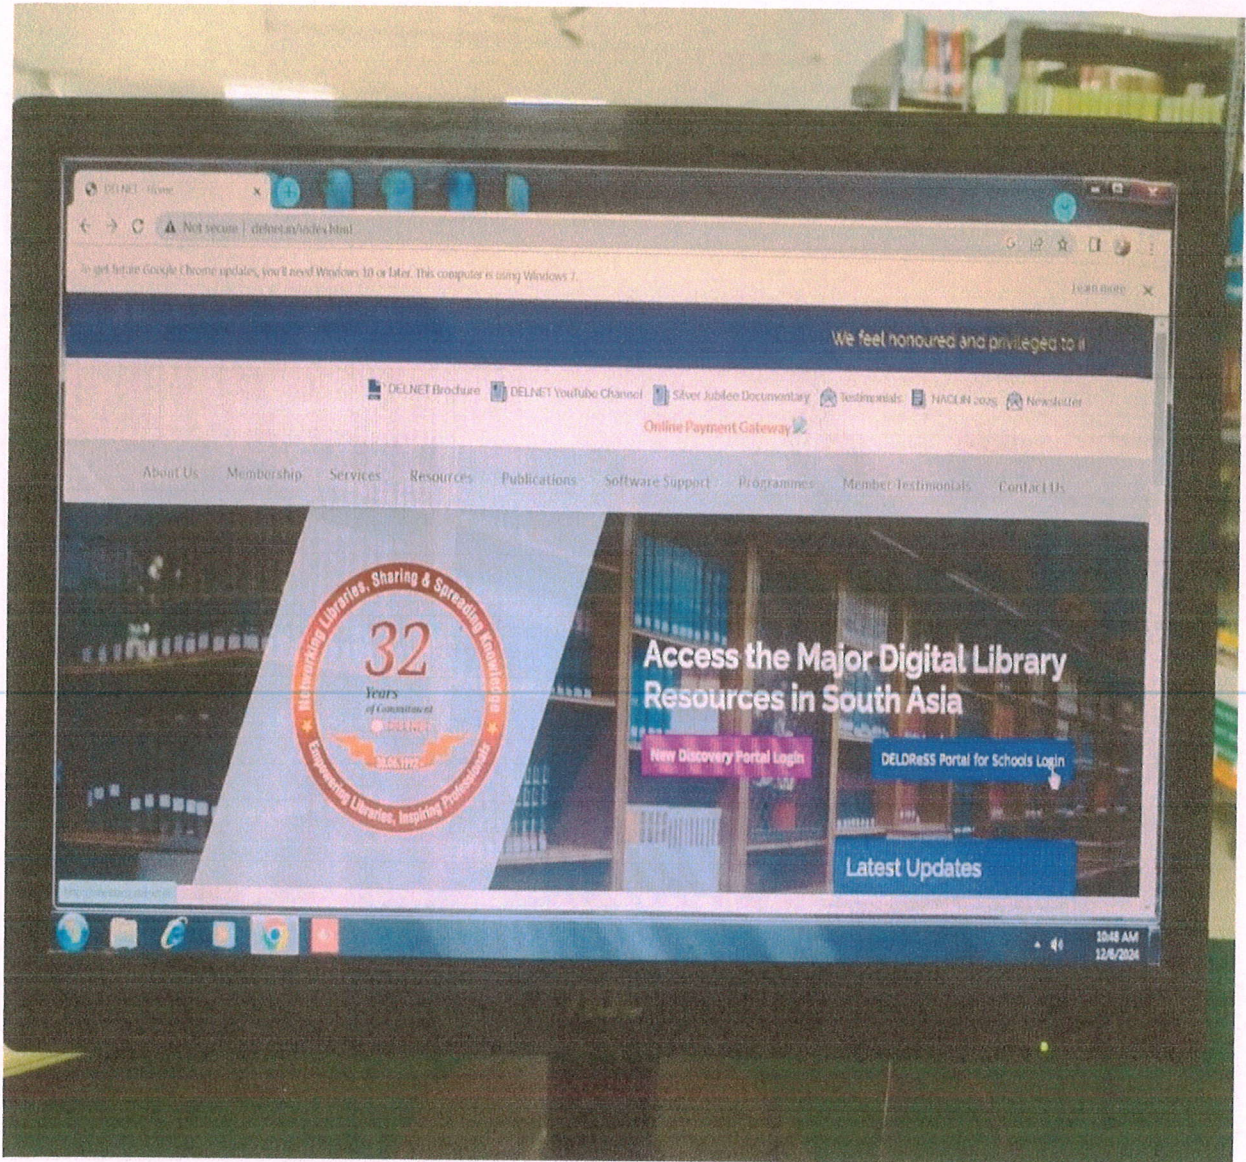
DELNET - Home

Not secure | delnet.in/index.html

To get future Google Chrome updates, you'll need Windows 10 or later. This computer is using Windows 7.

Learn more

We feel honoured and privileged to i

DELNET Brochure DELNET YouTube Channel Silver Jubilee Documentary Testimonials NACLIN 2025 Newsletter

Online Payment Gateway

About Us Membership Services Resources Publications Software Support Programmes Member Testimonials Contact Us

Networking Libraries, Sharing & Spreading Knowledge

32 Years of Commitment

DELNET

30.06.1992

Empowering Libraries, Inspiring Professionals

Access the Major Digital Library Resources in South Asia

New Discovery Portal Login

DELDReSS Portal for Schools Login

Latest Updates

10:48 AM 12/6/2024